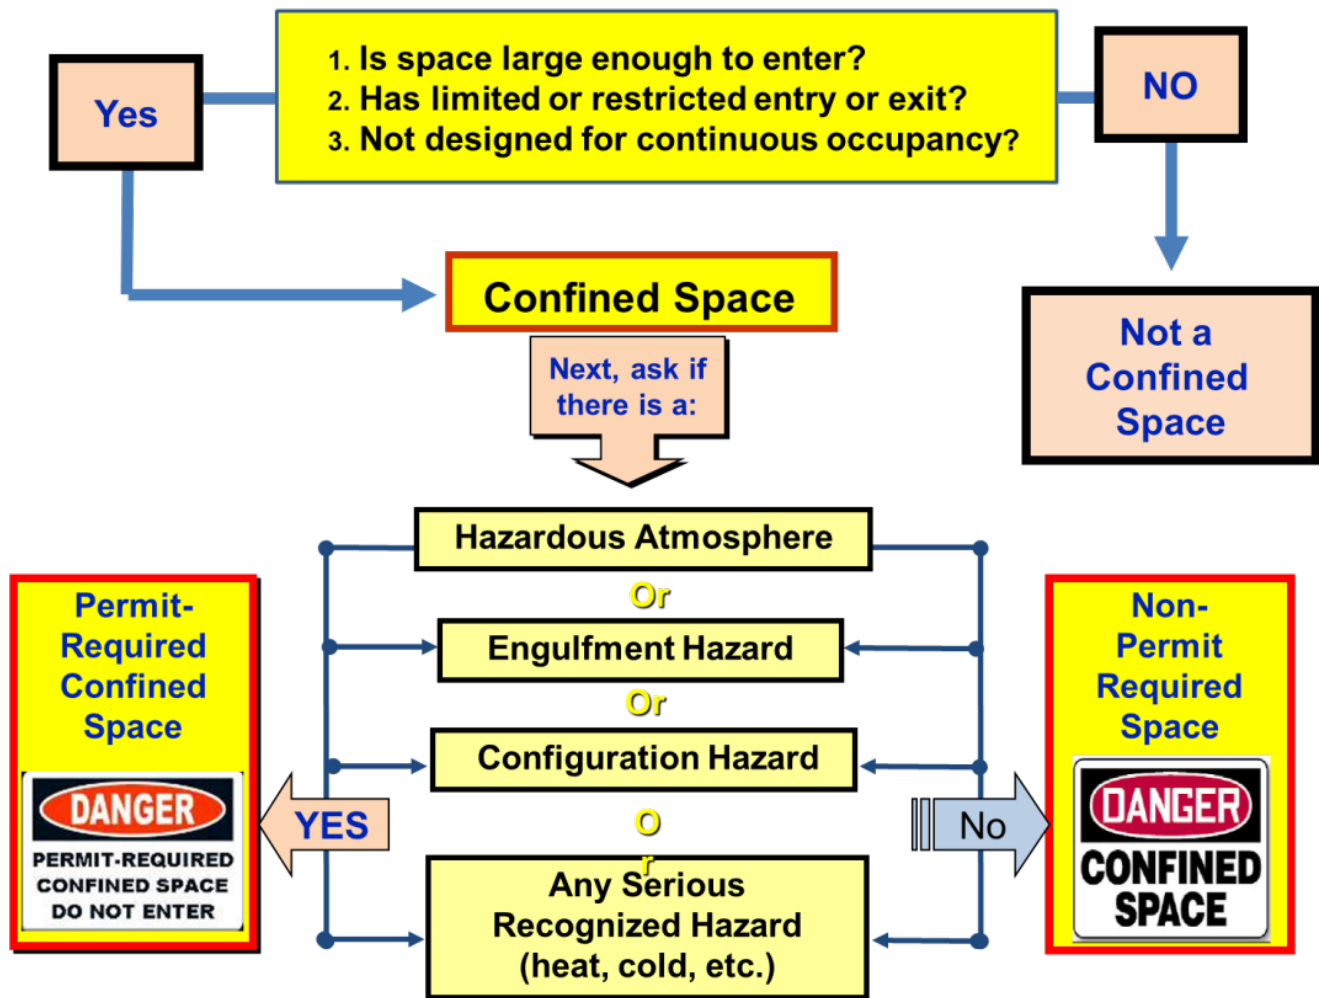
Yes

1. Is space large enough to enter?
2. Has limited or restricted entry or exit?
3. Not designed for continuous occupancy?

NO

Confined Space

Not a Confined Space

Next, ask if there is a:

Hazardous Atmosphere

Or

Engulfment Hazard

Or

Configuration Hazard

Or

Any Serious Recognized Hazard (heat, cold, etc.)

Permit-Required Confined Space

DANGER
PERMIT-REQUIRED CONFINED SPACE DO NOT ENTER

YES

No

Non-Permit Required Space

DANGER
CONFINED SPACE